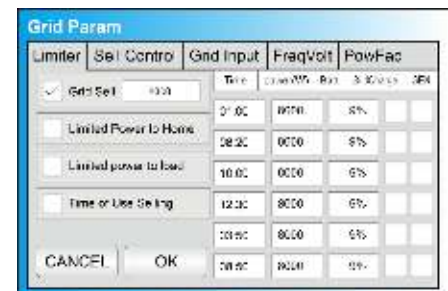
Grid Param

Limiter | Sell Control | Grid Input | FreqVolt | PowFac

✓ Grid Sell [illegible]

Limited Power to Home

Limited power to load

Time of Use Selling

| Time | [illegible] | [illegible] | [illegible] |
|---|---|---|---|
| 01:00 | 8000 | 6% | |
| 08:00 | 8000 | 6% | |
| 10:00 | 8000 | 6% | |
| 12:00 | 8000 | 6% | |
| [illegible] | 8000 | 6% | |
| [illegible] | 8000 | 6% | |

CANCEL OK